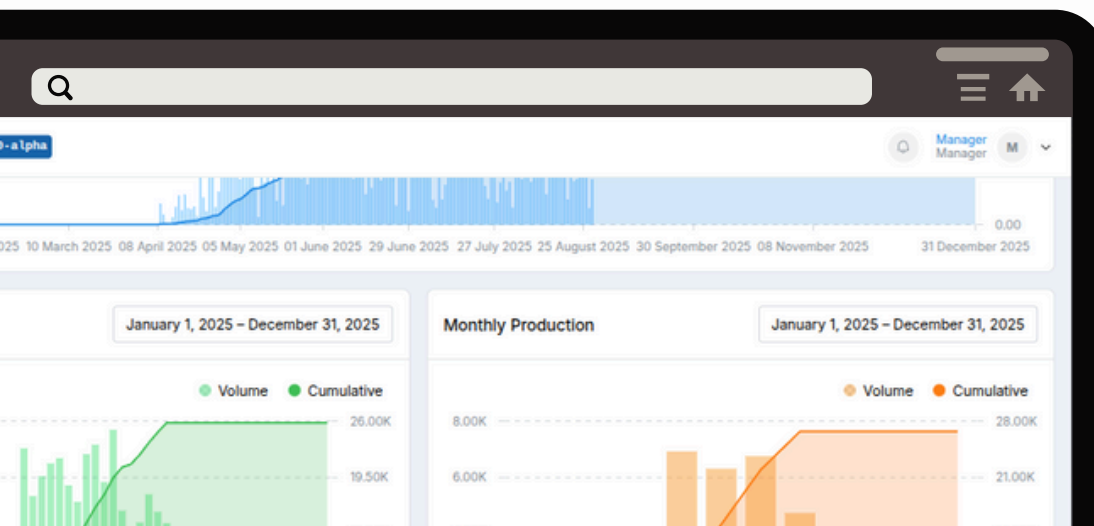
-alpha

Manager
Manager
M

0.00
25 10 March 2025 08 April 2025 05 May 2025 01 June 2025 29 June 2025 27 July 2025 25 August 2025 30 September 2025 08 November 2025 31 December 2025

January 1, 2025 – December 31, 2025

Volume Cumulative
26.00K
19.50K

Monthly Production

January 1, 2025 – December 31, 2025

Volume Cumulative
8.00K
6.00K
28.00K
21.00K